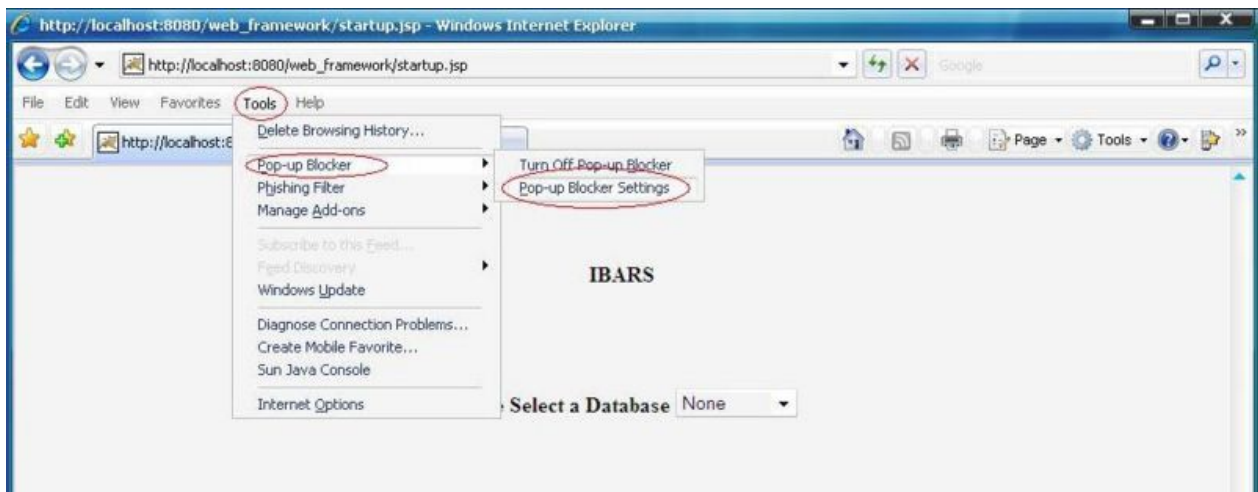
http://localhost:8080/web_framework/startup.jsp - Windows Internet Explorer

http://localhost:8080/web_framework/startup.jsp

Google

File Edit View Favorites Tools Help

http://localhost:8

Page Tools

Delete Browsing History...
Pop-up Blocker
Phishing Filter
Manage Add-ons
Subscribe to this Feed...
Feed Discovery
Windows Update
Diagnose Connection Problems...
Create Mobile Favorite...
Sun Java Console
Internet Options

Turn Off Pop-up Blocker
Pop-up Blocker Settings

IBARS

Select a Database None